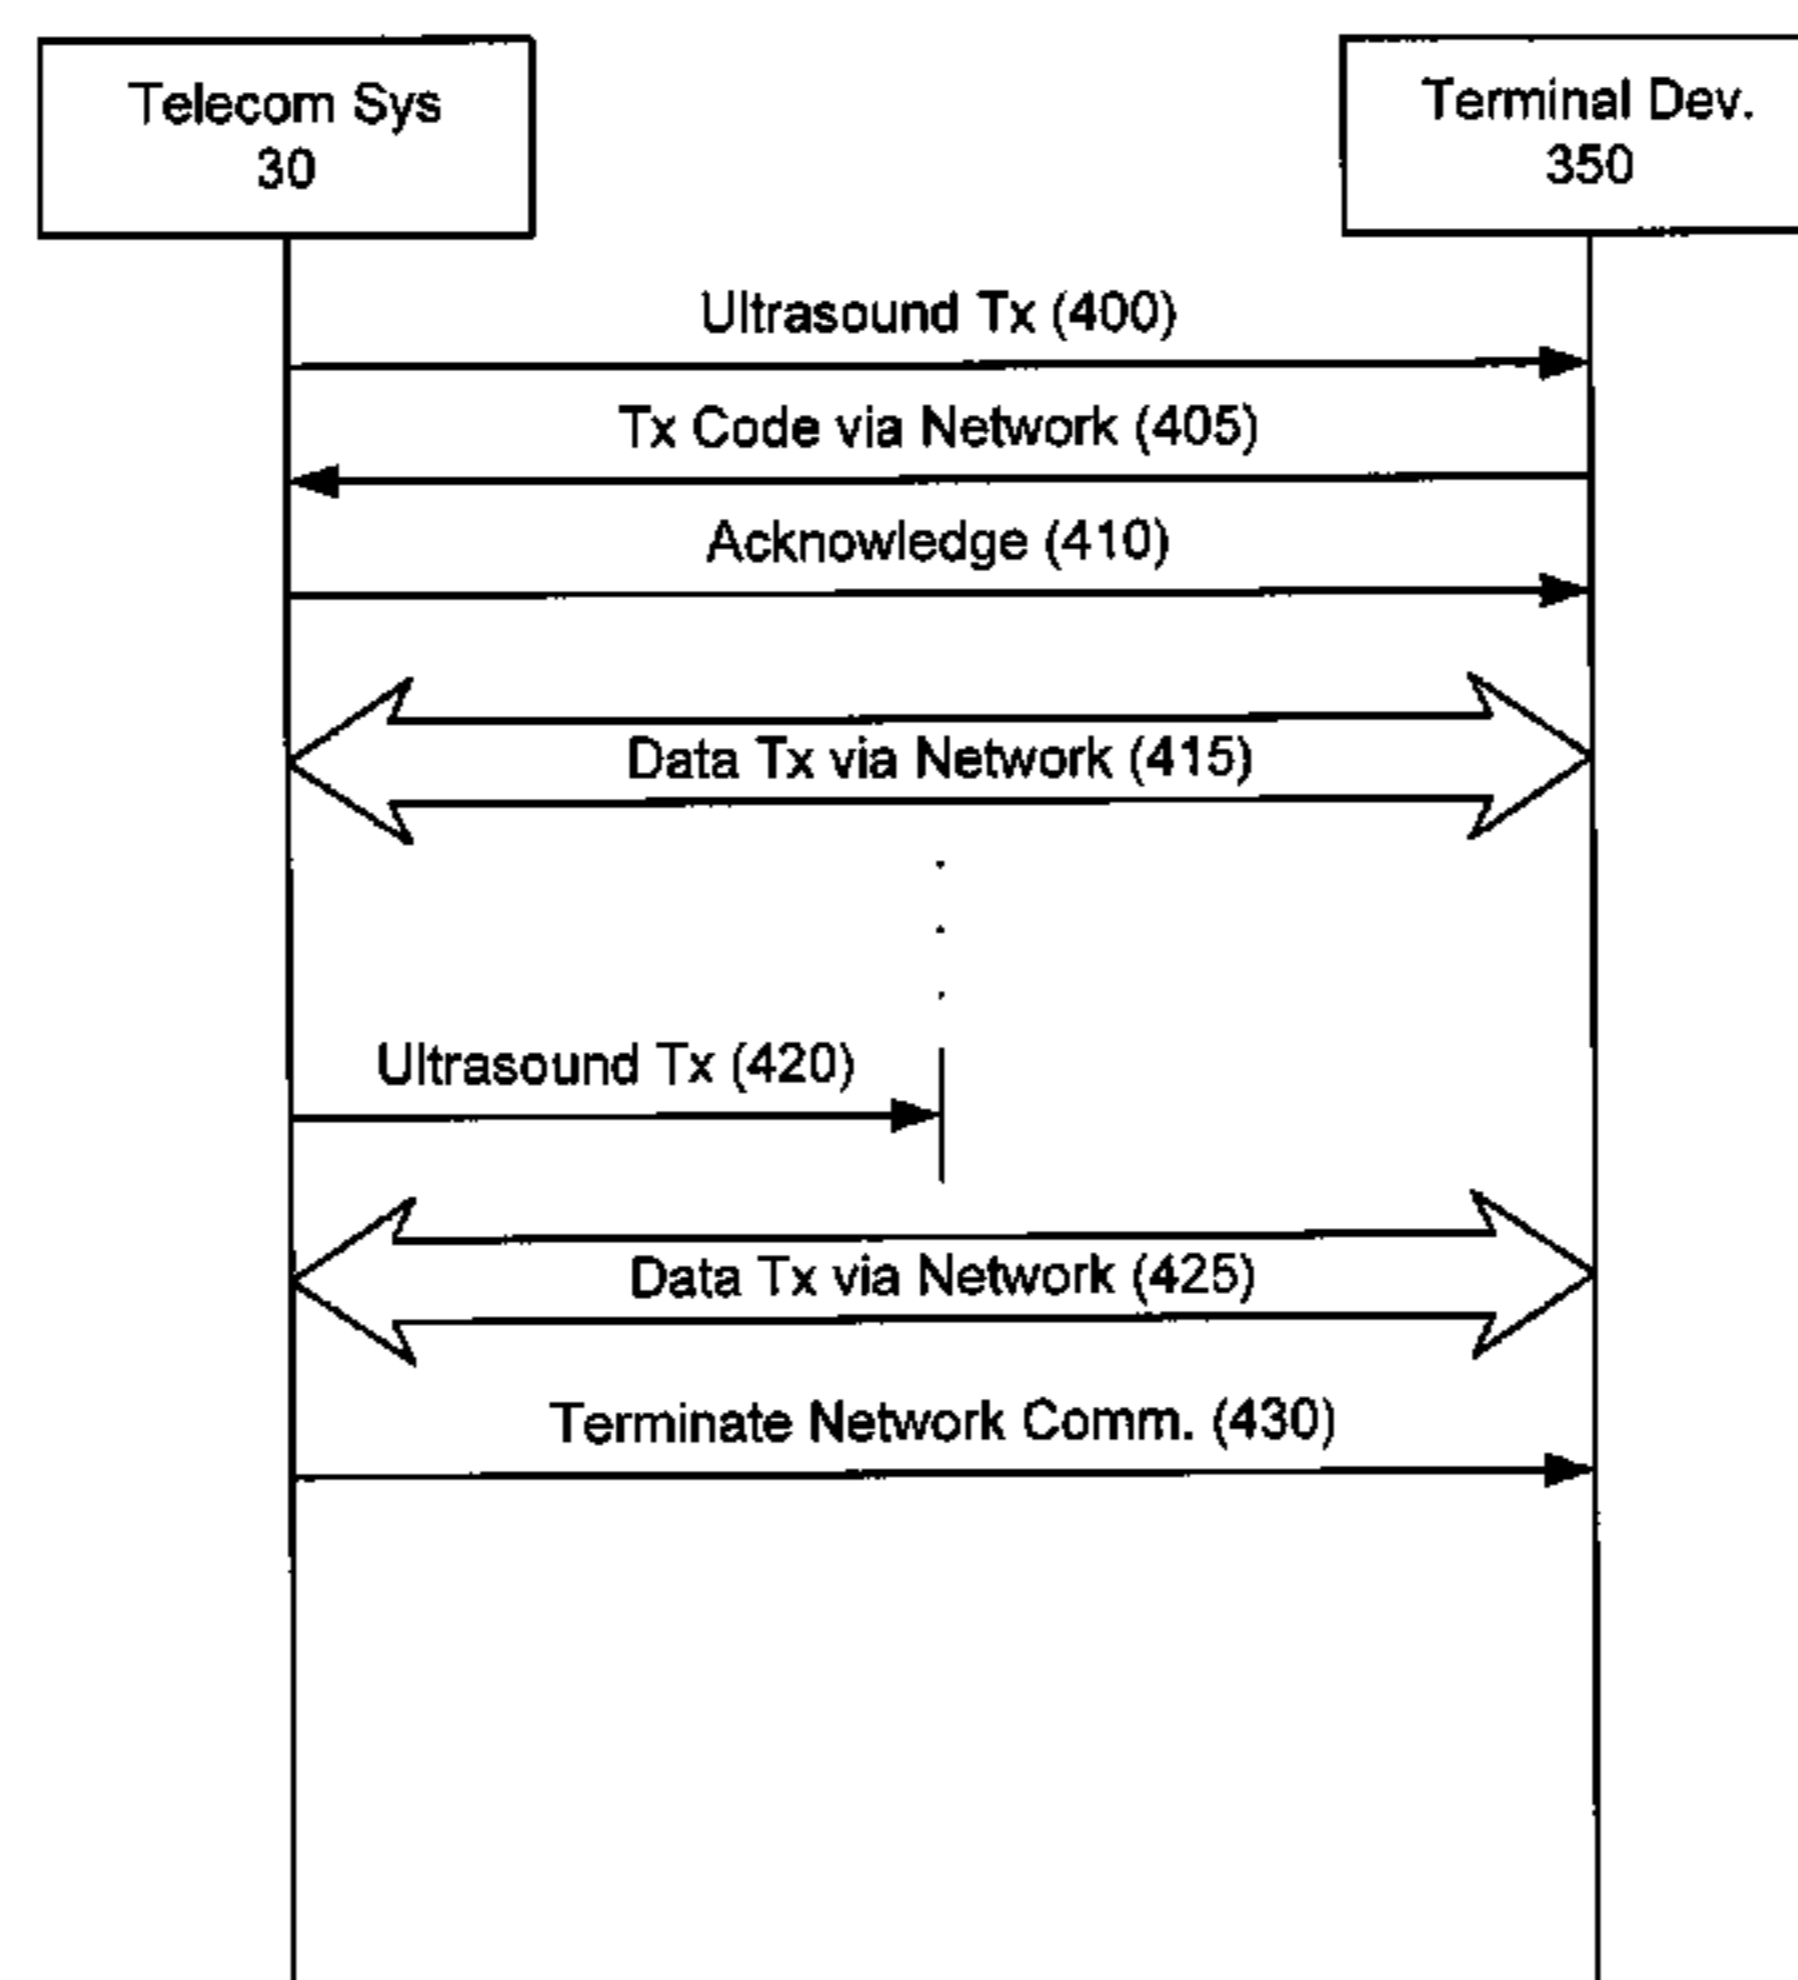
Telecom Sys
30

Terminal Dev.
350

Ultrasound Tx (400)

Tx Code via Network (405)

Acknowledge (410)

Data Tx via Network (415)

Ultrasound Tx (420)

Data Tx via Network (425)

Terminate Network Comm. (430)